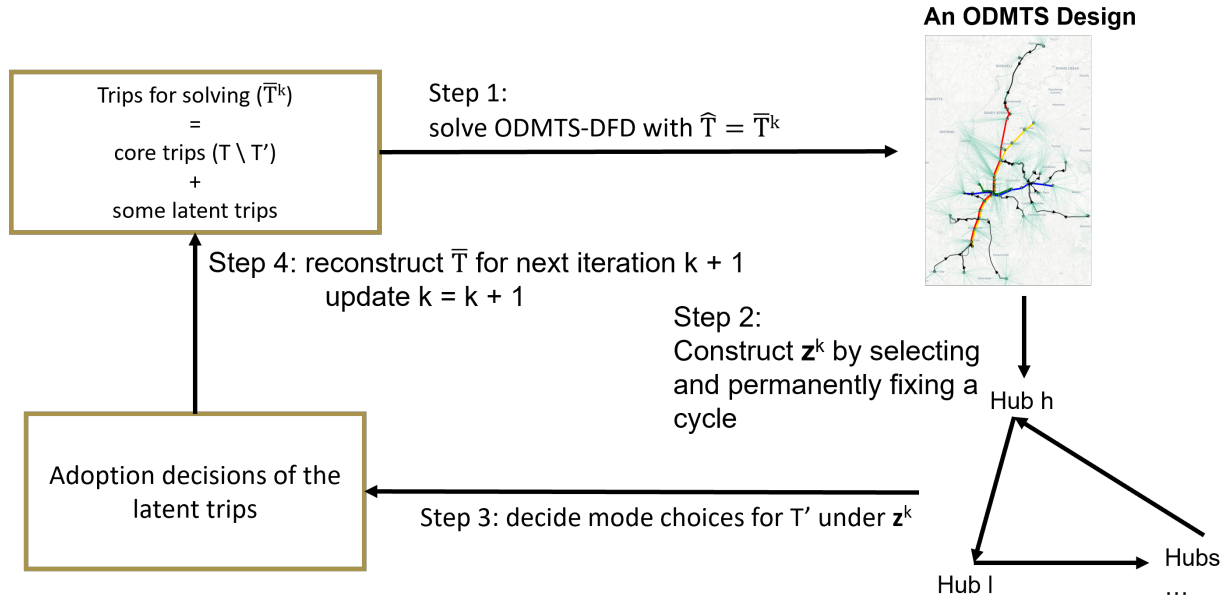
An ODMTS Design

Trips for solving ($\overline{T}^k$)
=
core trips (T \ T')
+
some latent trips

Step 1:
solve ODMTS-DFD with $\widehat{T} = \overline{T}^k$

Step 4: reconstruct $\overline{T}$ for next iteration k + 1
update k = k + 1

Step 2:
Construct $\mathbf{z}^k$ by selecting and permanently fixing a cycle

Hub h

Adoption decisions of the latent trips

Step 3: decide mode choices for T' under $\mathbf{z}^k$

Hub l

Hubs
…